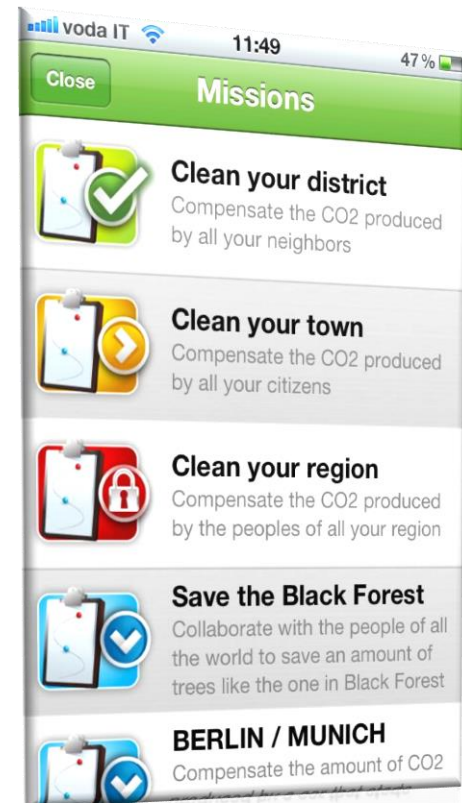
voda IT 11:49 47 %

Close

Missions

Clean your district
Compensate the CO2 produced by all your neighbors

Clean your town
Compensate the CO2 produced by all your citizens

Clean your region
Compensate the CO2 produced by the peoples of all your region

Save the Black Forest
Collaborate with the people of all the world to save an amount of trees like the one in Black Forest

BERLIN / MUNICH
Compensate the amount of CO2 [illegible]